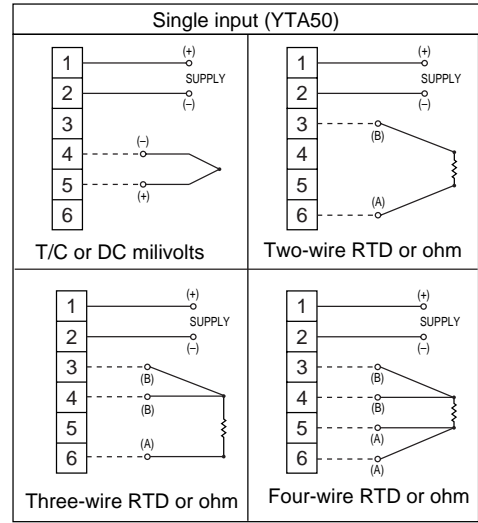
Single input (YTA50)

1
2
3
4
5
6
(+)
SUPPLY
(–)
(–)
(+)
T/C or DC milivolts

1
2
3
4
5
6
(+)
SUPPLY
(–)
(B)
(A)
Two-wire RTD or ohm

1
2
3
4
5
6
(+)
SUPPLY
(–)
(B)
(B)
(A)
Three-wire RTD or ohm

1
2
3
4
5
6
(+)
SUPPLY
(–)
(B)
(B)
(A)
(A)
Four-wire RTD or ohm